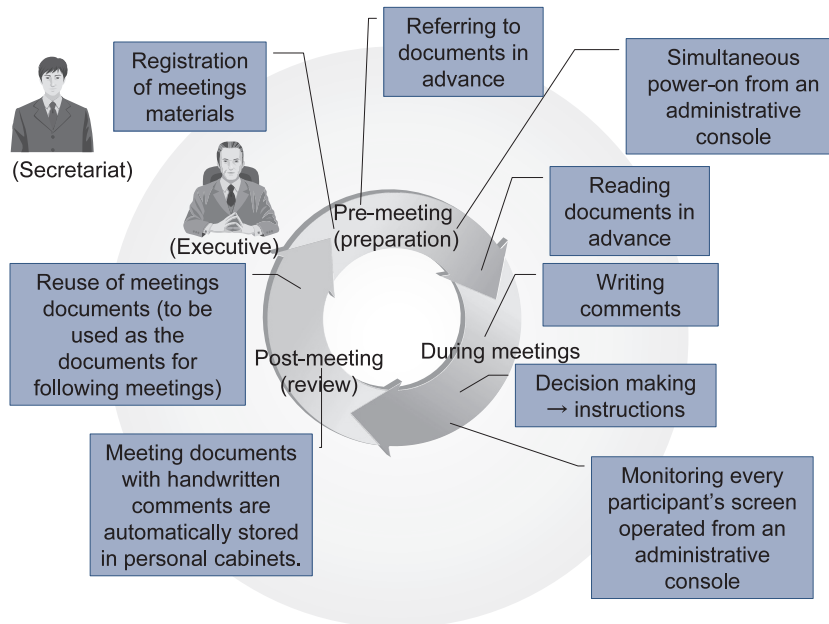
Registration of meetings materials

Referring to documents in advance

Simultaneous power-on from an administrative console

(Secretariat)

(Executive)

Pre-meeting (preparation)

Reading documents in advance

Writing comments

Reuse of meetings documents (to be used as the documents for following meetings)

Post-meeting (review)

During meetings

Decision making → instructions

Meeting documents with handwritten comments are automatically stored in personal cabinets.

Monitoring every participant's screen operated from an administrative console